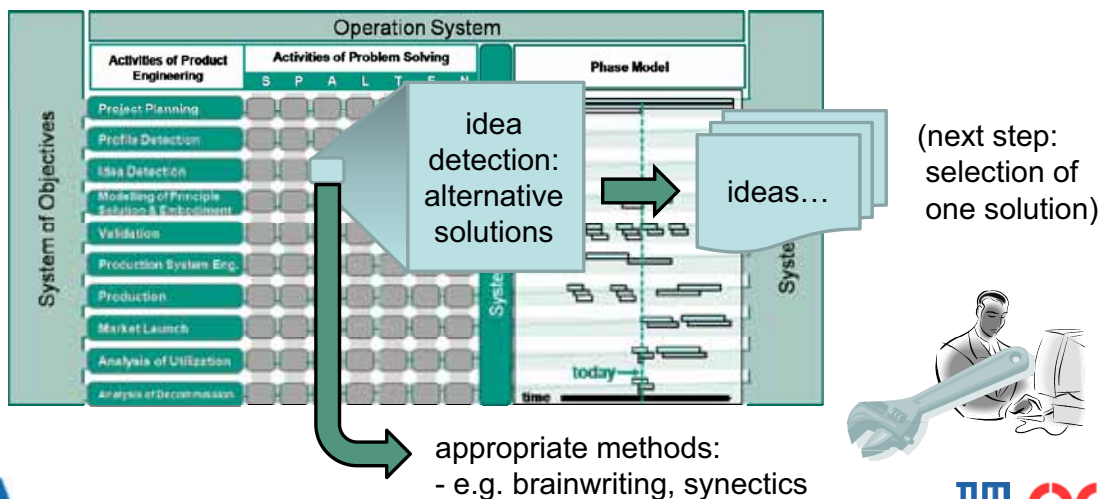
Operation System

System of Objectives

Activities of Product Engineering

Activities of Problem Solving

S P A L T E N

Phase Model

Project Planning

Profile Detection

Idea Detection

Modelling of Principle Solution & Embodiment

Validation

Production System Eng.

Production

Market Launch

Analysis of Utilization

Analysis of Decommission

Syste

today

time

Syste

idea detection: alternative solutions

ideas…

(next step: selection of one solution)

appropriate methods:
- e.g. brainwriting, synectics